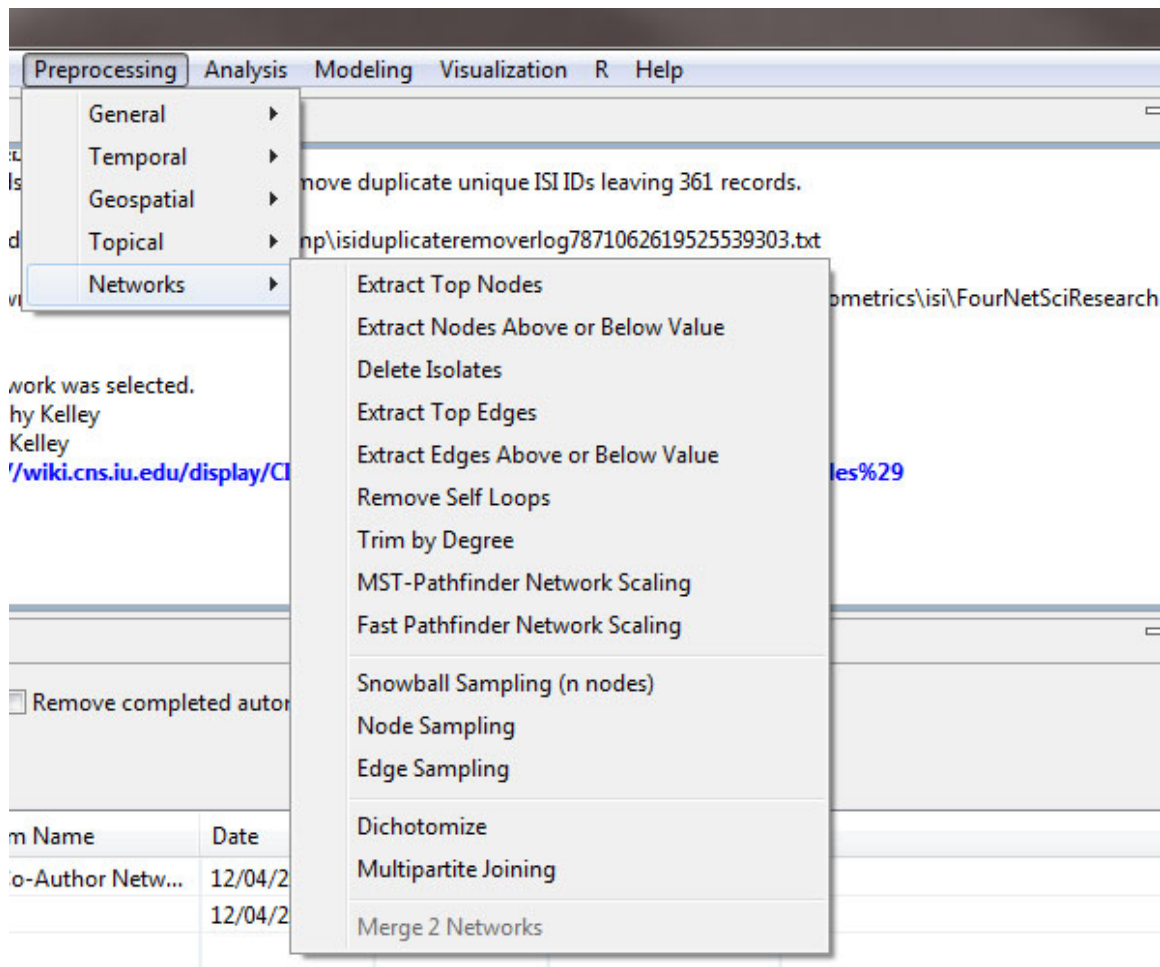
Preprocessing Analysis Modeling Visualization R Help

General
Temporal
Geospatial
Topical
Networks

Extract Top Nodes
Extract Nodes Above or Below Value
Delete Isolates
Extract Top Edges
Extract Edges Above or Below Value
Remove Self Loops
Trim by Degree
MST-Pathfinder Network Scaling
Fast Pathfinder Network Scaling
Snowball Sampling (n nodes)
Node Sampling
Edge Sampling
Dichotomize
Multipartite Joining
Merge 2 Networks

ls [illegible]move duplicate unique ISI IDs leaving 361 records.
d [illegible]np\isiduplicateremoverlog7871062619525539303.txt
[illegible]ometrics\isi\FourNetSciResearch
work was selected.
hy Kelley
Kelley
/wiki.cns.iu.edu/display/CI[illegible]les%29

Remove completed autor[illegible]

m Name | Date
o-Author Netw... | 12/04/2
 | 12/04/2